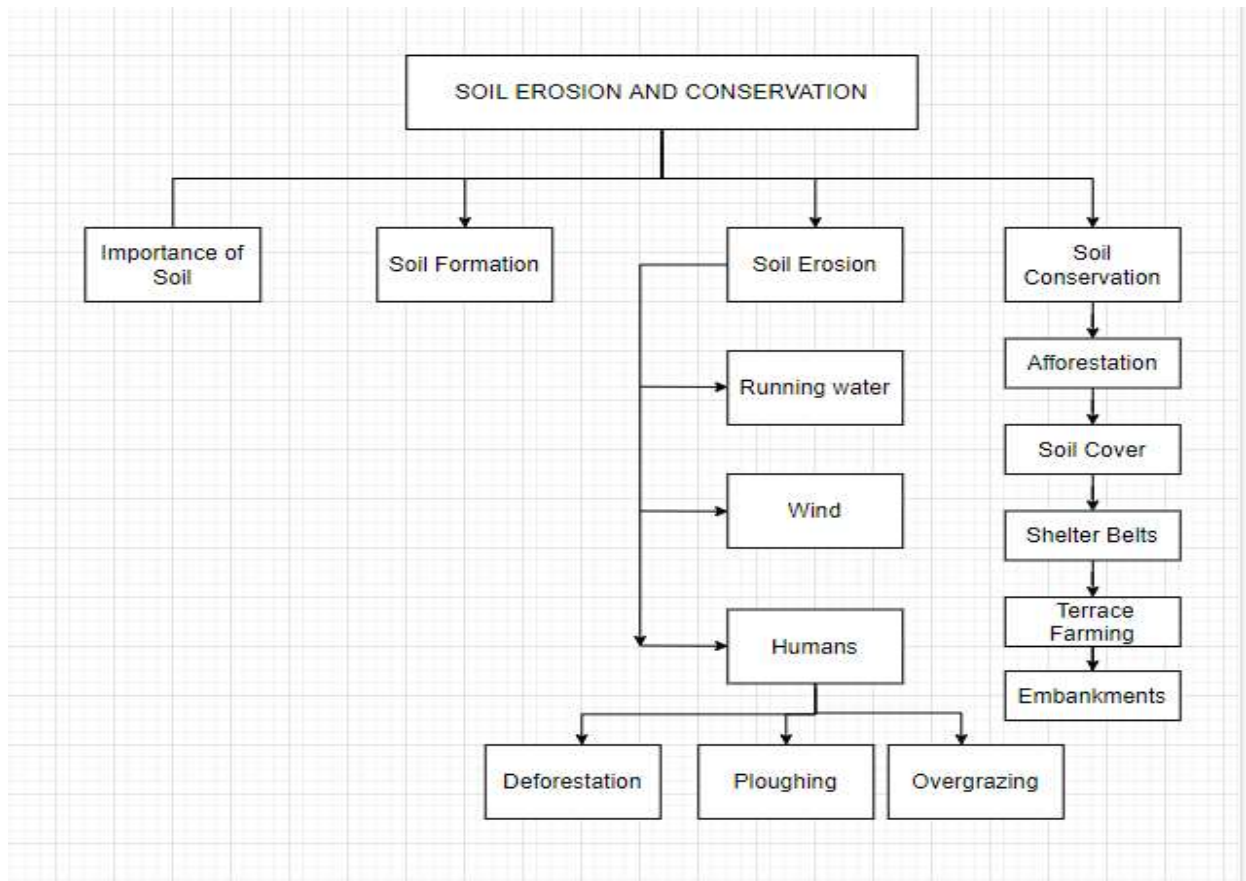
SOIL EROSION AND CONSERVATION

Importance of Soil

Soil Formation

Soil Erosion

Running water

Wind

Humans

Deforestation

Ploughing

Overgrazing

Soil Conservation

Afforestation

Soil Cover

Shelter Belts

Terrace Farming

Embankments